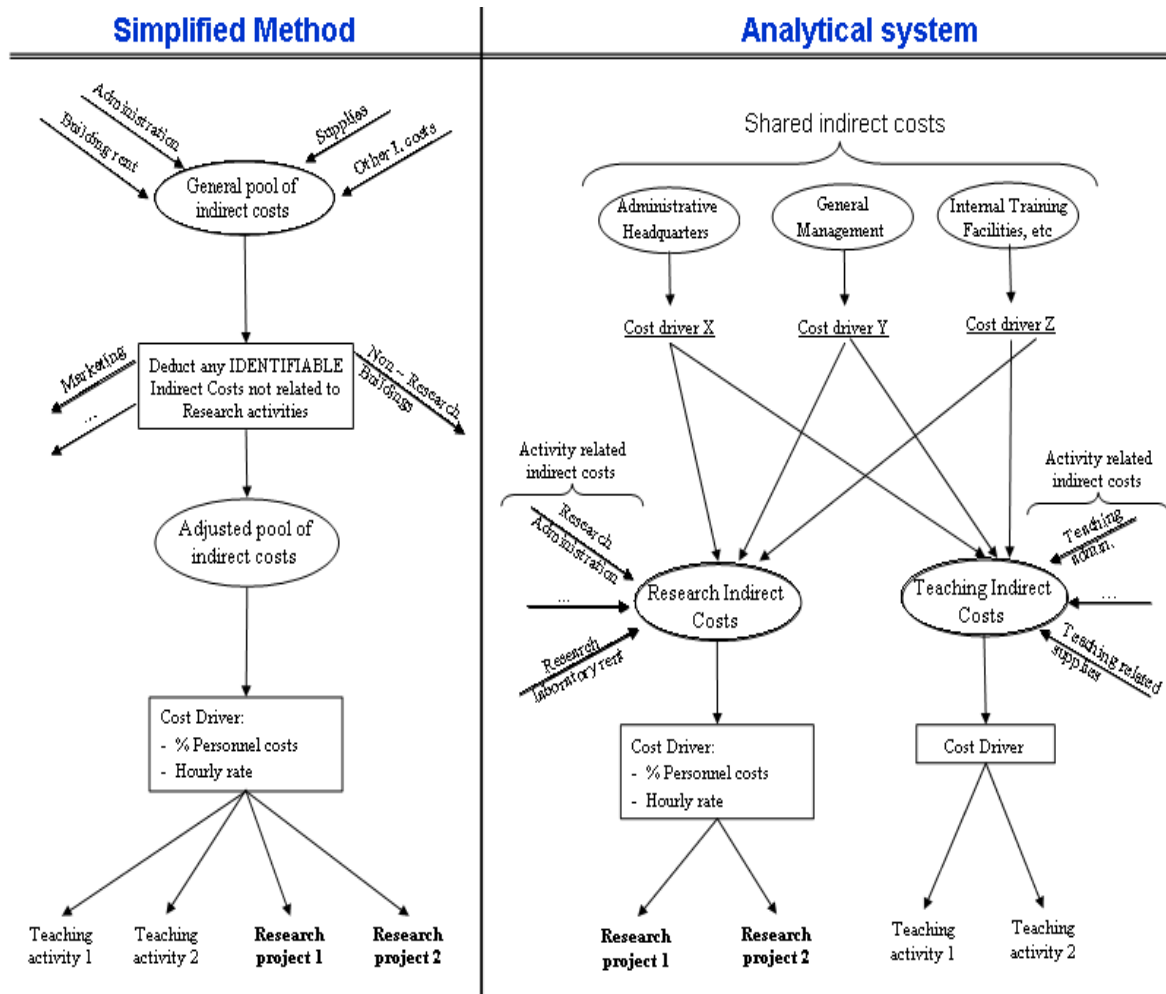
Simplified Method

Administration
Building rent
Supplies
Other I. costs

General pool of indirect costs

Marketing
...
Deduct any IDENTIFIABLE Indirect Costs not related to Research activities
Non – Research Buildings

Adjusted pool of indirect costs

Cost Driver:
- % Personnel costs
- Hourly rate

Teaching activity 1
Teaching activity 2
**Research project 1**
**Research project 2**

Analytical system

Shared indirect costs

Administrative Headquarters
General Management
Internal Training Facilities, etc

Cost driver X
Cost driver Y
Cost driver Z

Activity related indirect costs
Research Administration
...
Research laboratory rent

Research Indirect Costs

Activity related indirect costs
Teaching admin.
...
Teaching related supplies

Teaching Indirect Costs

Cost Driver:
- % Personnel costs
- Hourly rate

Cost Driver

**Research project 1**
**Research project 2**
Teaching activity 1
Teaching activity 2